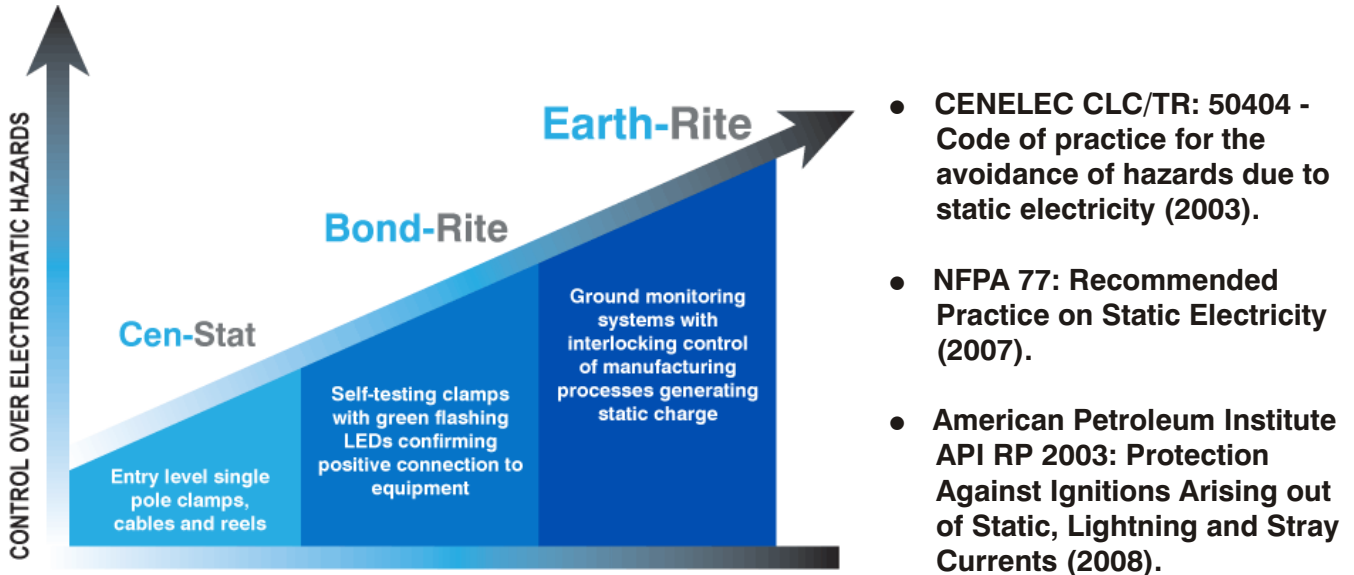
CONTROL OVER ELECTROSTATIC HAZARDS

Earth-Rite

Bond-Rite

Cen-Stat

Entry level single pole clamps, cables and reels

Self-testing clamps with green flashing LEDs confirming positive connection to equipment

Ground monitoring systems with interlocking control of manufacturing processes generating static charge

● CENELEC CLC/TR: 50404 - Code of practice for the avoidance of hazards due to static electricity (2003).

● NFPA 77: Recommended Practice on Static Electricity (2007).

● American Petroleum Institute API RP 2003: Protection Against Ignitions Arising out of Static, Lightning and Stray Currents (2008).